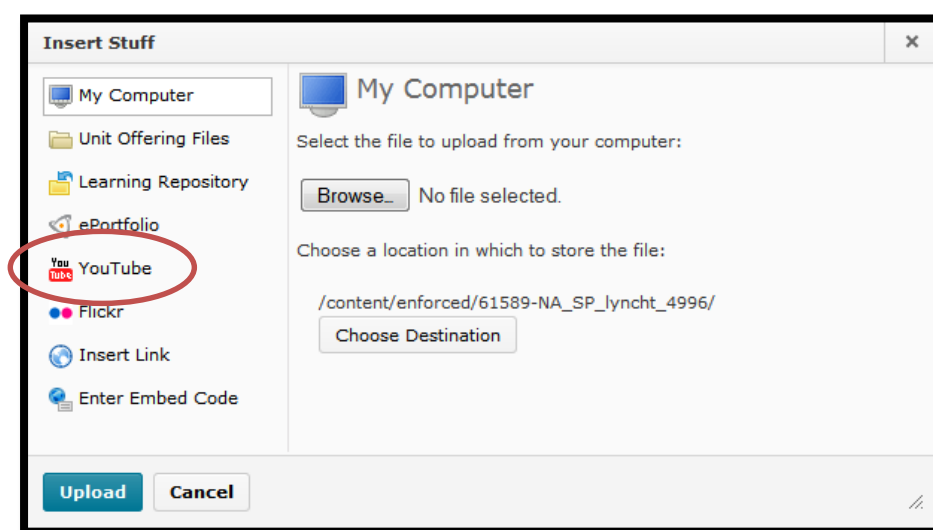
Insert Stuff

×

My Computer

Unit Offering Files

Learning Repository

ePortfolio

You Tube YouTube

Flickr

Insert Link

Enter Embed Code

My Computer

Select the file to upload from your computer:

Browse... No file selected.

Choose a location in which to store the file:

/content/enforced/61589-NA_SP_lyncht_4996/

Choose Destination

Upload

Cancel